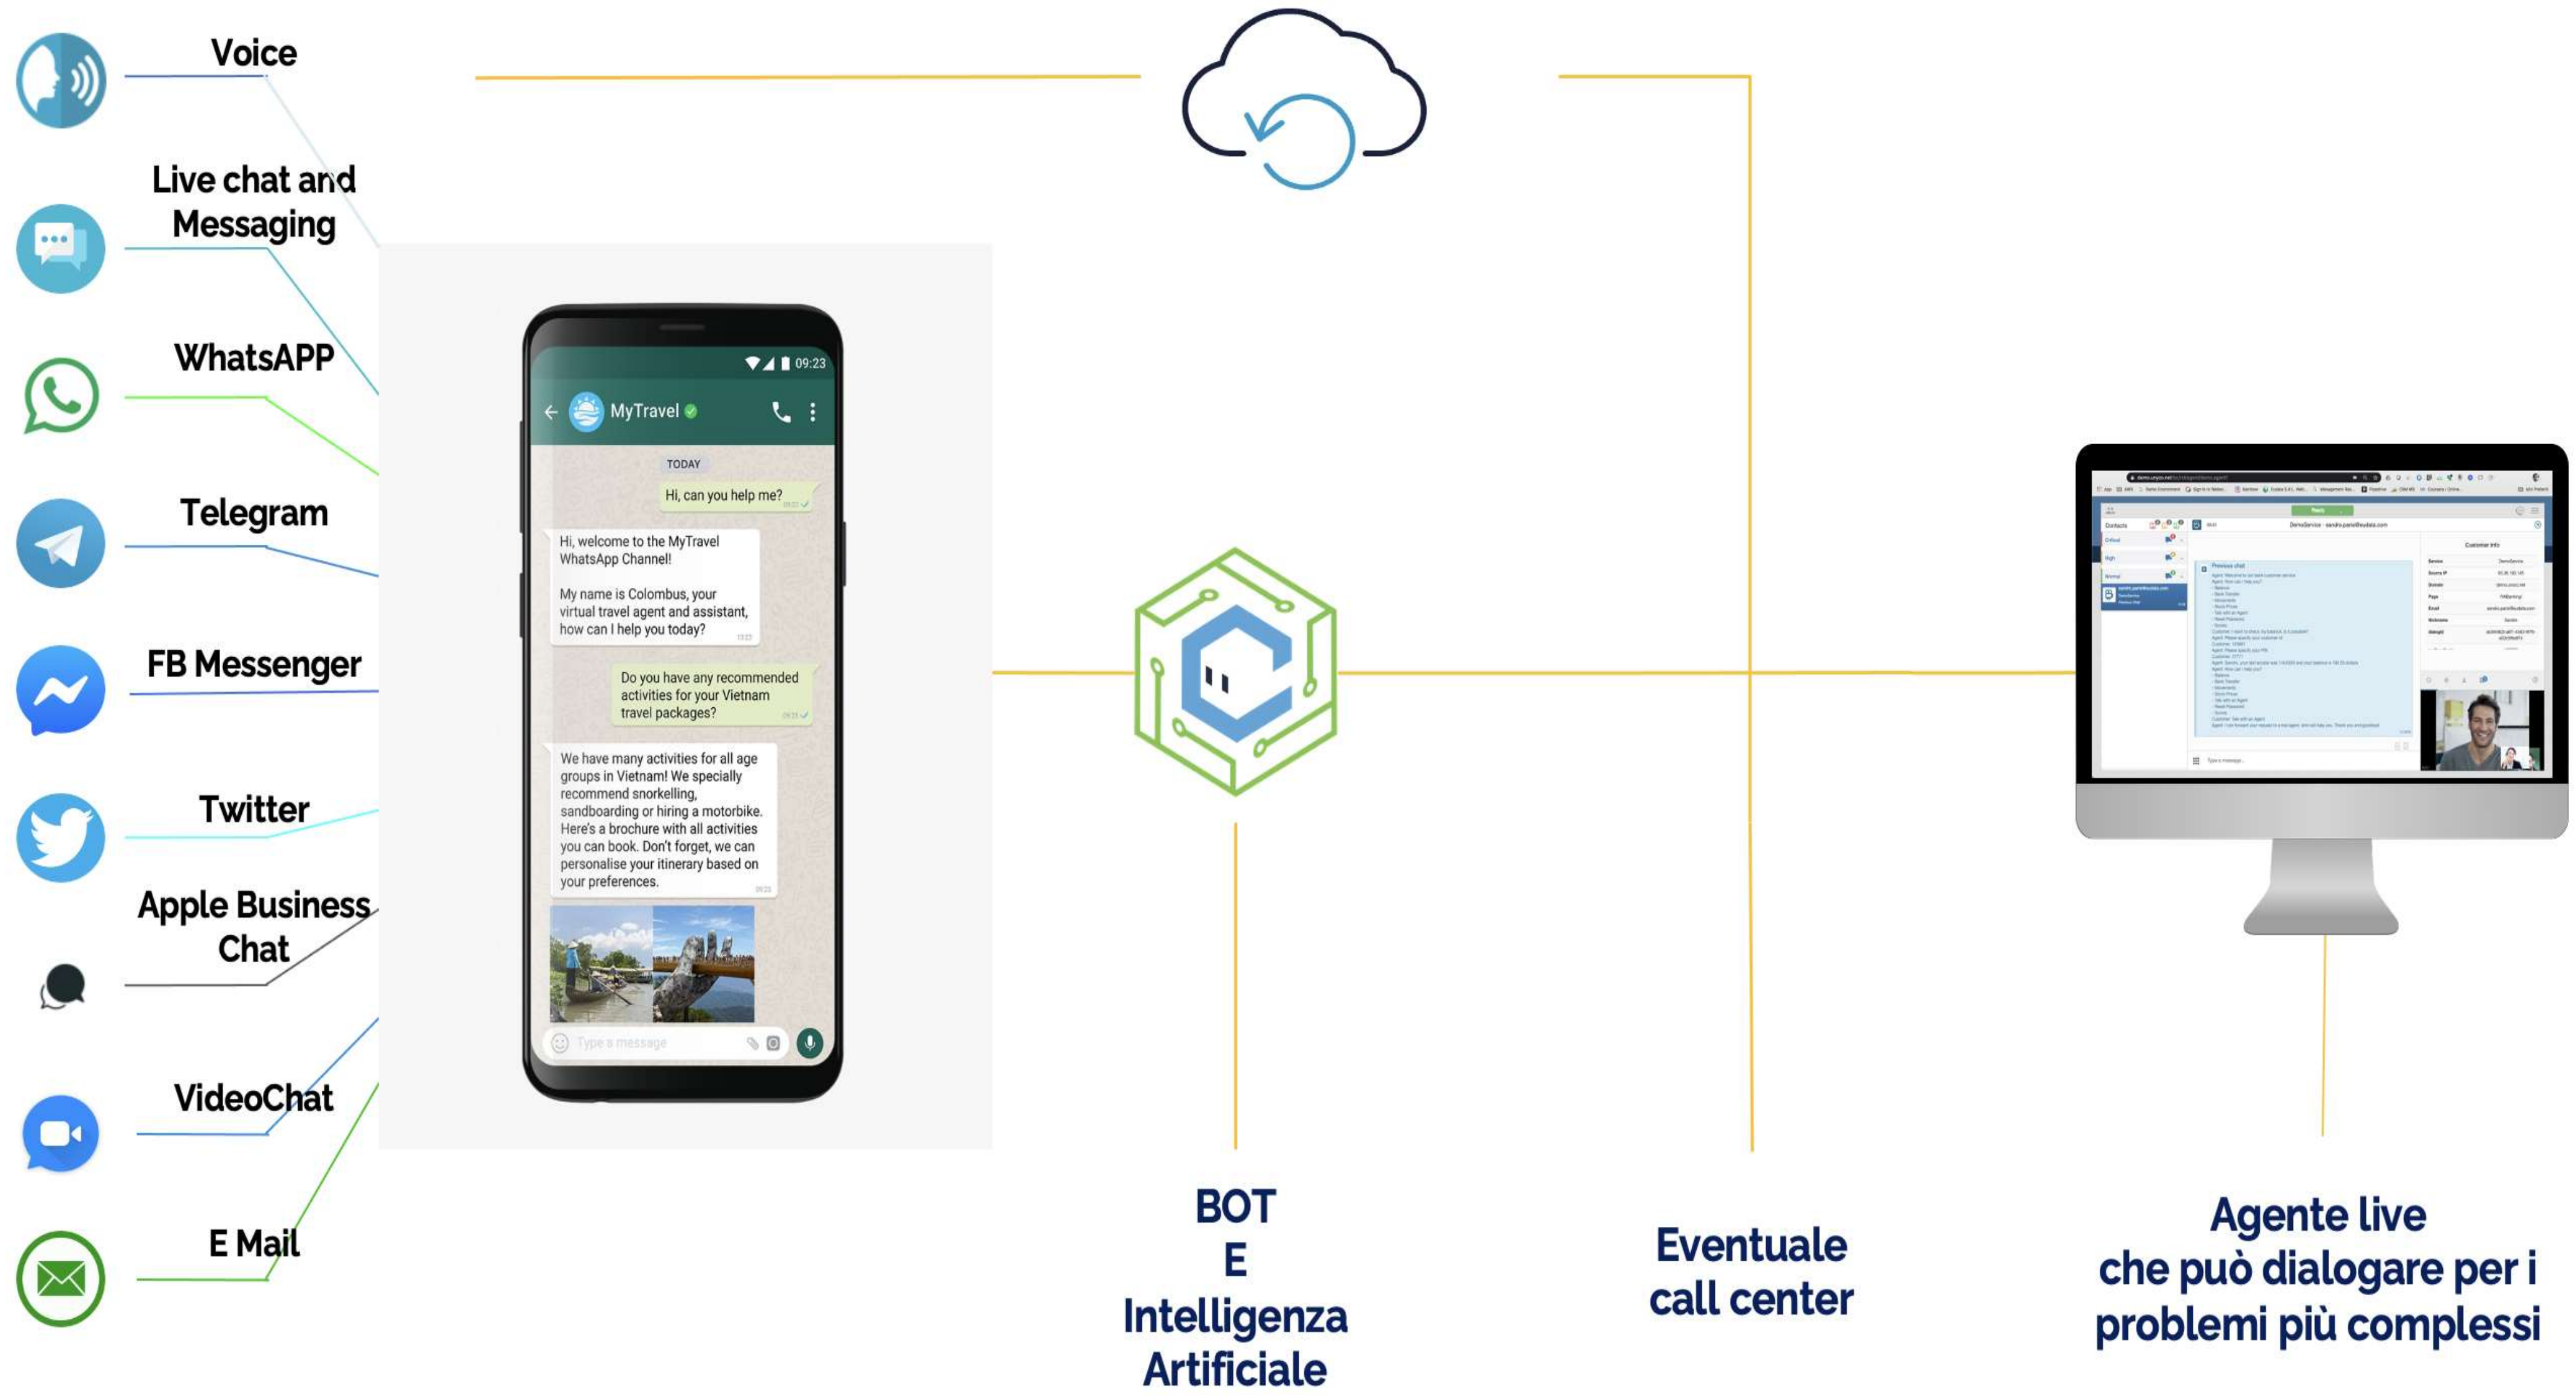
Voice

Live chat and Messaging

WhatsAPP

Telegram

FB Messenger

Twitter

Apple Business Chat

VideoChat

E Mail

09:23

MyTravel

TODAY

Hi, can you help me?

Hi, welcome to the MyTravel WhatsApp Channel!

My name is Colombus, your virtual travel agent and assistant, how can I help you today?

Do you have any recommended activities for your Vietnam travel packages?

We have many activities for all age groups in Vietnam! We specially recommend snorkelling, sandboarding or hiring a motorbike. Here's a brochure with all activities you can book. Don't forget, we can personalise your itinerary based on your preferences.

Type a message

BOT
E
Intelligenza Artificiale

Eventuale call center

Agente live che può dialogare per i problemi più complessi